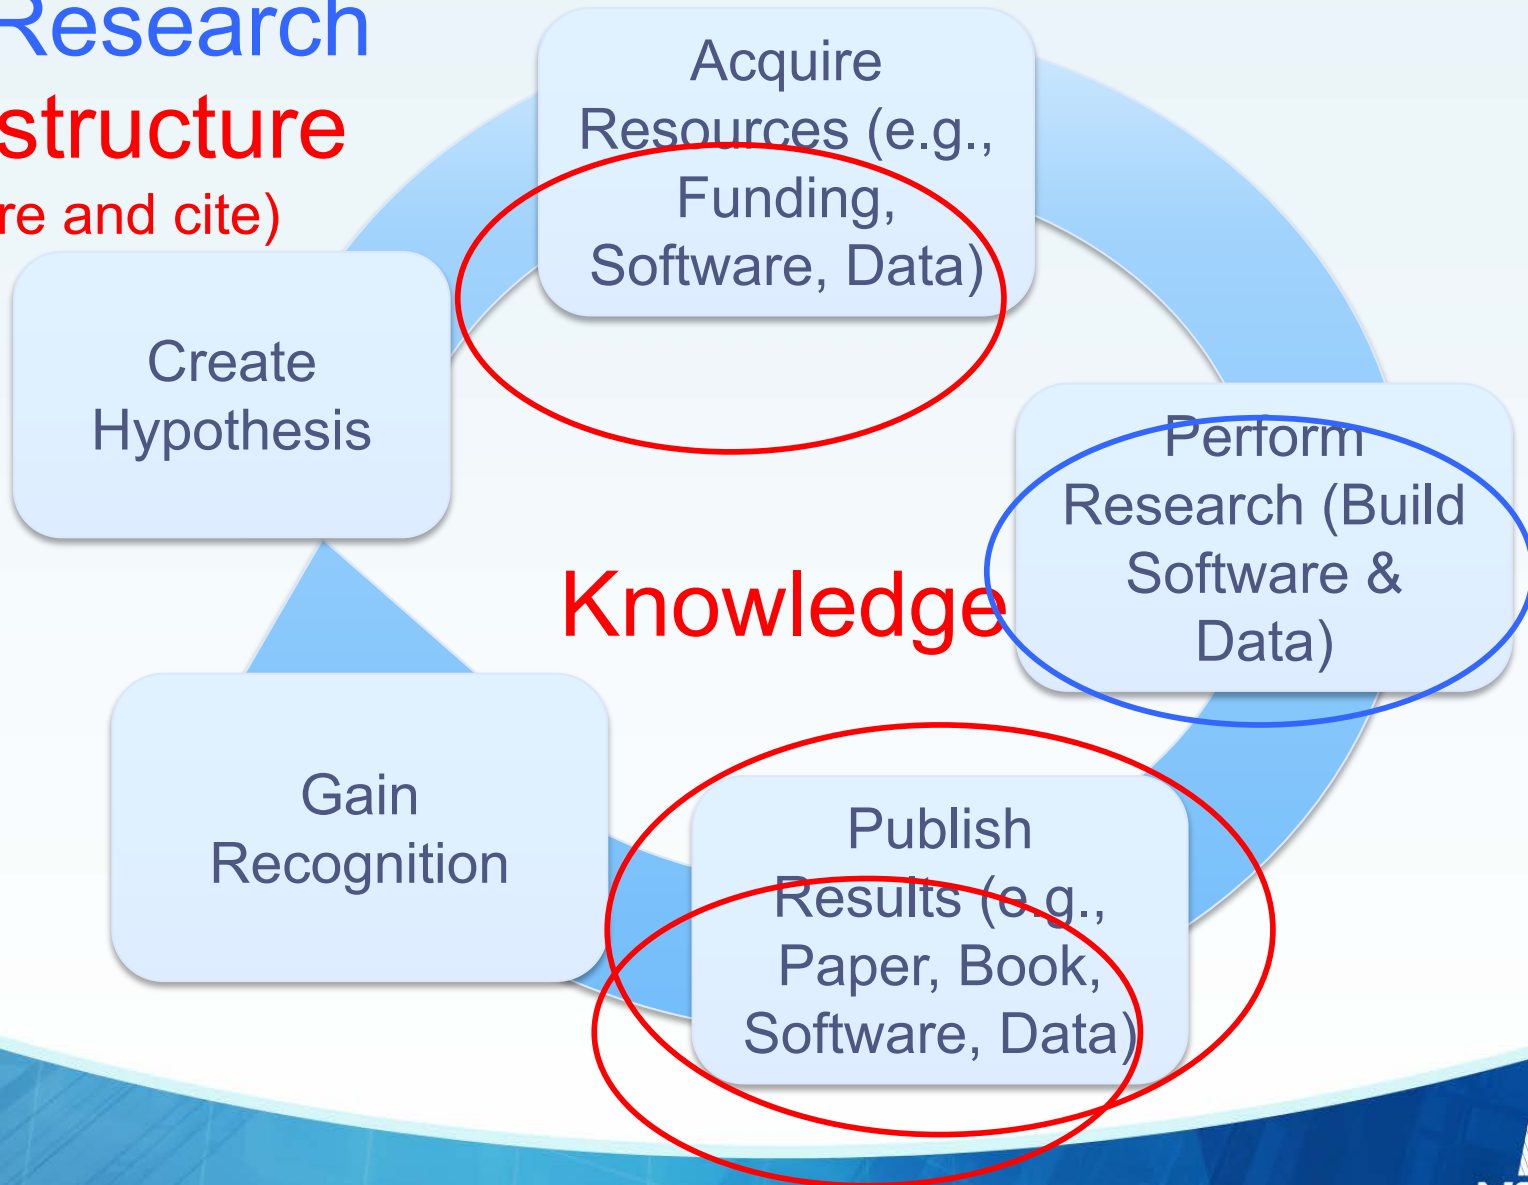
Research
structure
re and cite)

Acquire Resources (e.g., Funding, Software, Data)

Create Hypothesis

Perform Research (Build Software & Data)

Knowledge

Gain Recognition

Publish Results (e.g., Paper, Book, Software, Data)